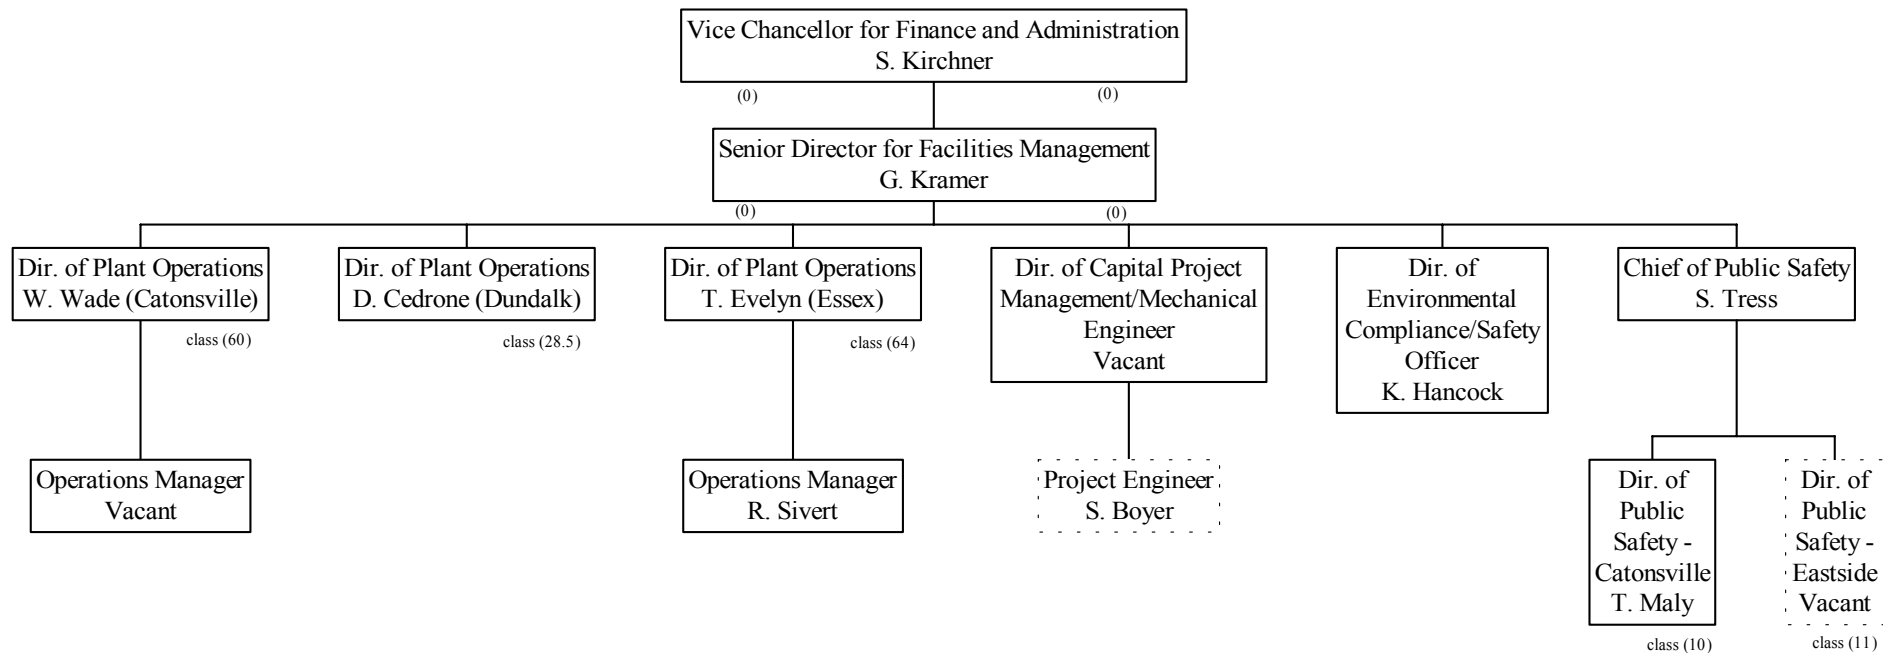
Vice Chancellor for Finance and Administration
S. Kirchner

(0)

(0)

Senior Director for Facilities Management
G. Kramer

(0)

(0)

Dir. of Plant Operations
W. Wade (Catonsville)

class (60)

Dir. of Plant Operations
D. Cedrone (Dundalk)

class (28.5)

Dir. of Plant Operations
T. Evelyn (Essex)

class (64)

Dir. of Capital Project Management/Mechanical Engineer
Vacant

Dir. of Environmental Compliance/Safety Officer
K. Hancock

Chief of Public Safety
S. Tress

Operations Manager
Vacant

Operations Manager
R. Sivert

Project Engineer
S. Boyer

Dir. of Public Safety - Catonsville
T. Maly

class (10)

Dir. of Public Safety - Eastside
Vacant

class (11)